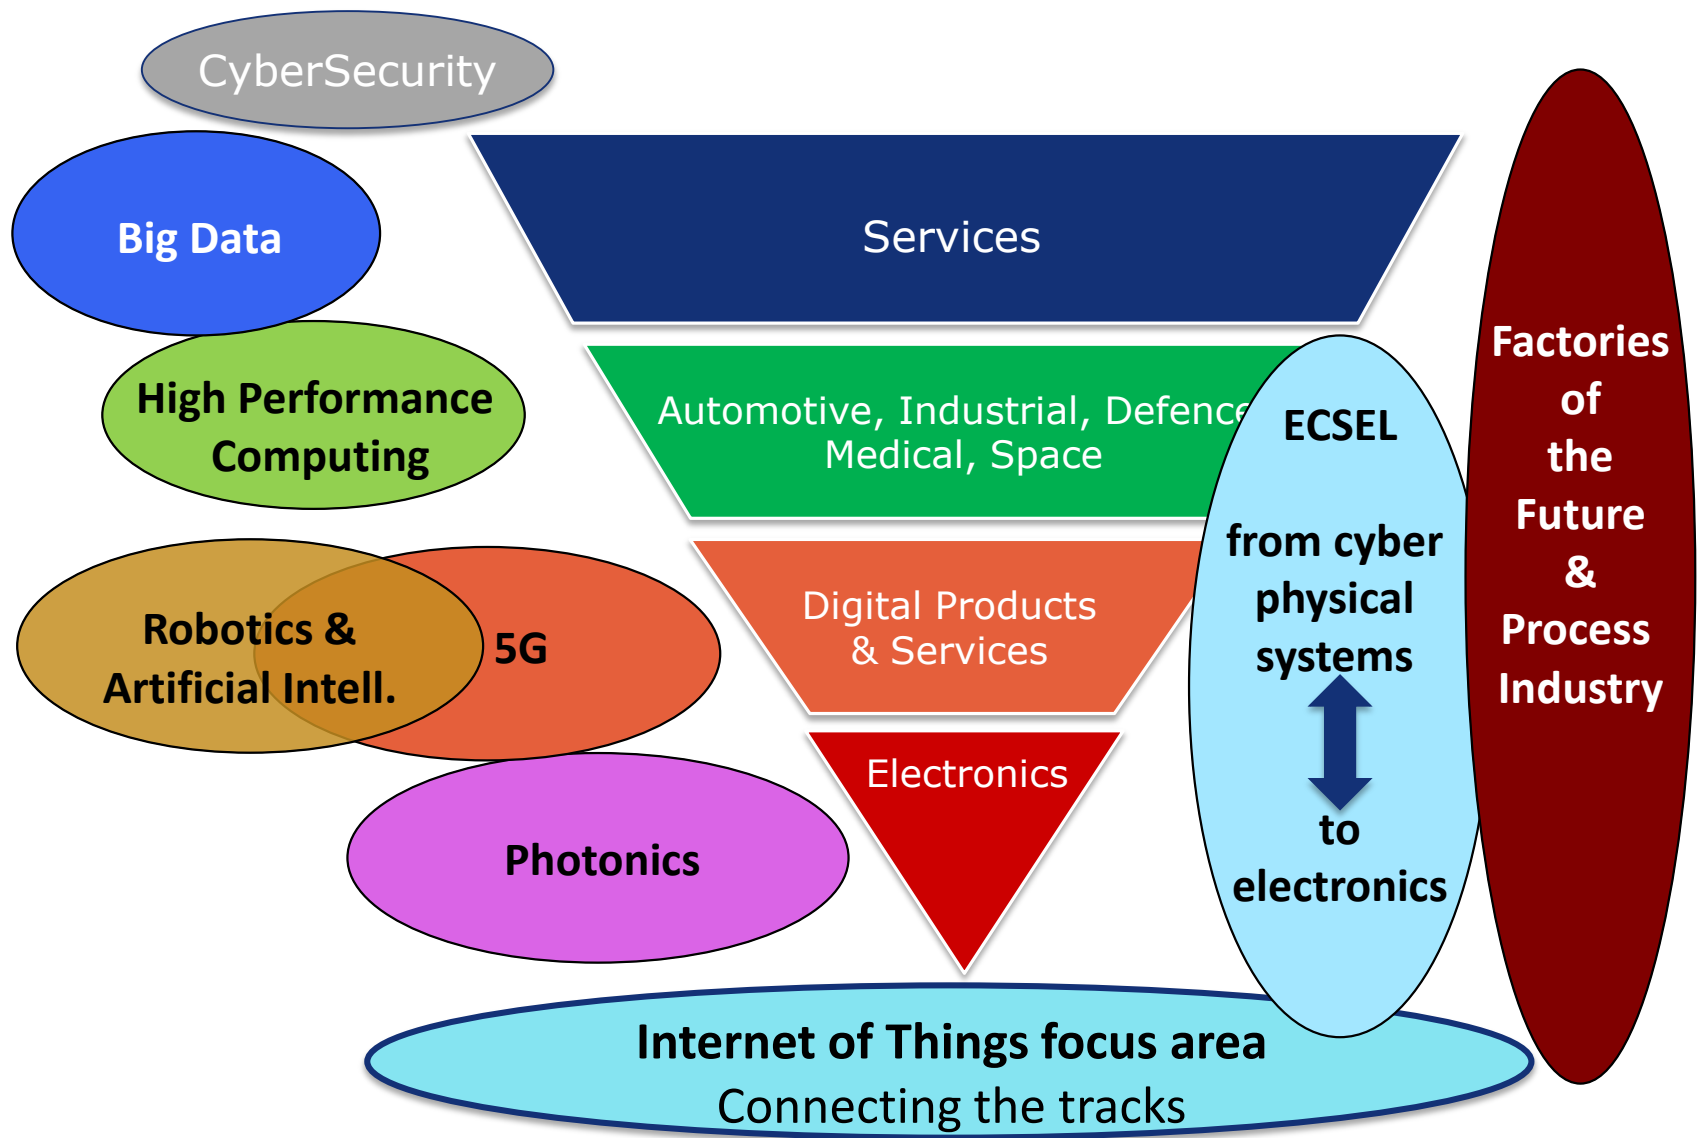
CyberSecurity

Big Data

High Performance Computing

Robotics & Artificial Intell.

5G

Photonics

Services

Automotive, Industrial, Defence
Medical, Space

Digital Products & Services

Electronics

ECSEL

from cyber physical systems

to electronics

Factories of the Future & Process Industry

Internet of Things focus area
Connecting the tracks